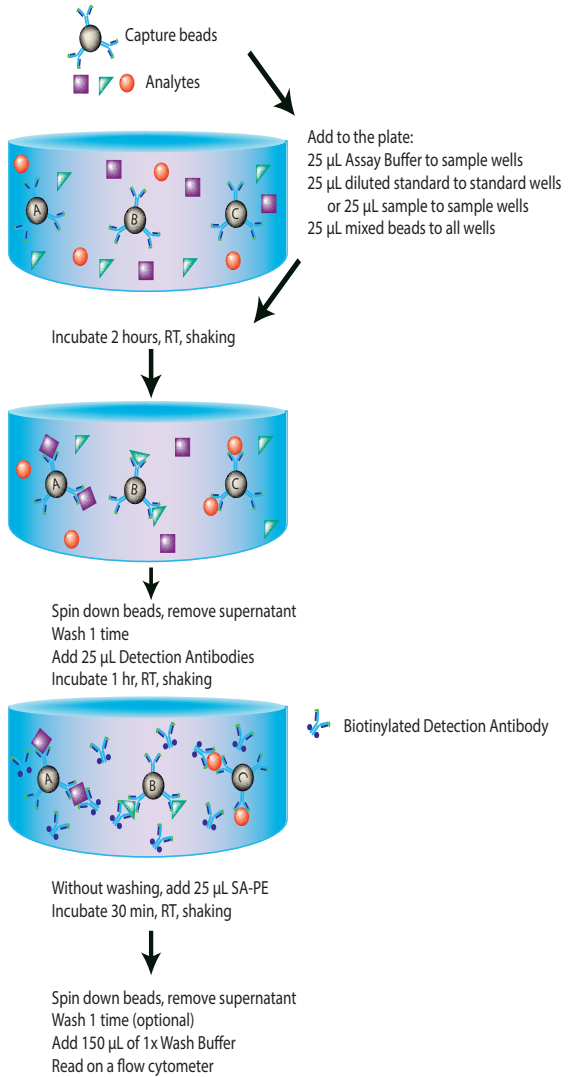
Capture beads

Analytes

Add to the plate:
25 µL Assay Buffer to sample wells
25 µL diluted standard to standard wells
or 25 µL sample to sample wells
25 µL mixed beads to all wells

A B C

Incubate 2 hours, RT, shaking

A B C

Spin down beads, remove supernatant
Wash 1 time
Add 25 µL Detection Antibodies
Incubate 1 hr, RT, shaking

Biotinylated Detection Antibody

A B C

Without washing, add 25 µL SA-PE
Incubate 30 min, RT, shaking

Spin down beads, remove supernatant
Wash 1 time (optional)
Add 150 µL of 1x Wash Buffer
Read on a flow cytometer